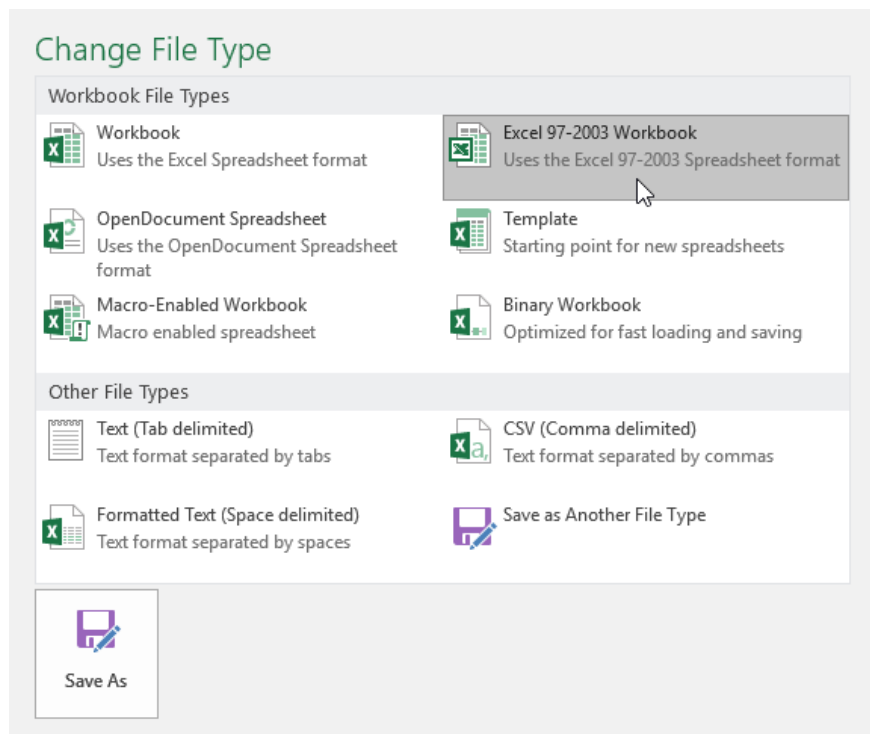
Change File Type

Workbook File Types

Workbook
Uses the Excel Spreadsheet format

Excel 97-2003 Workbook
Uses the Excel 97-2003 Spreadsheet format

OpenDocument Spreadsheet
Uses the OpenDocument Spreadsheet format

Template
Starting point for new spreadsheets

Macro-Enabled Workbook
Macro enabled spreadsheet

Binary Workbook
Optimized for fast loading and saving

Other File Types

Text (Tab delimited)
Text format separated by tabs

CSV (Comma delimited)
Text format separated by commas

Formatted Text (Space delimited)
Text format separated by spaces

Save as Another File Type

Save As